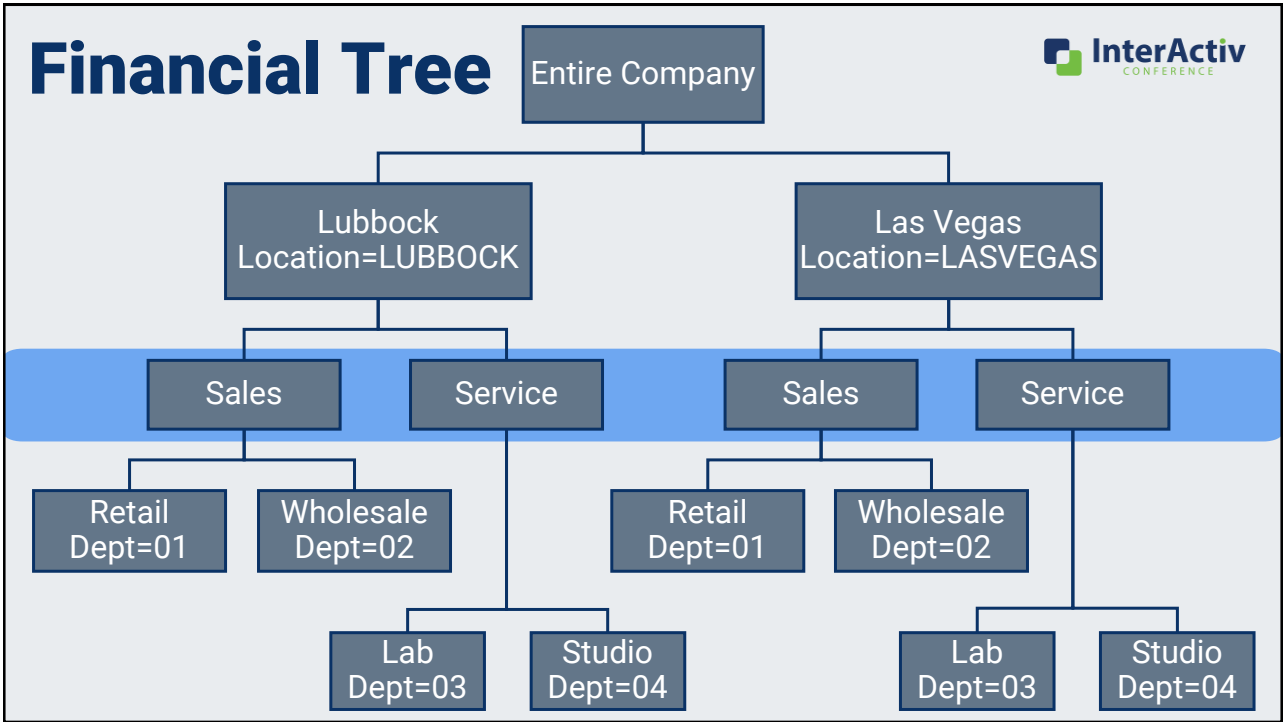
Financial Tree

InterActiv
CONFERENCE

Entire Company

Lubbock
Location=LUBBOCK

Las Vegas
Location=LASVEGAS

Sales

Service

Sales

Service

Retail
Dept=01

Wholesale
Dept=02

Retail
Dept=01

Wholesale
Dept=02

Lab
Dept=03

Studio
Dept=04

Lab
Dept=03

Studio
Dept=04